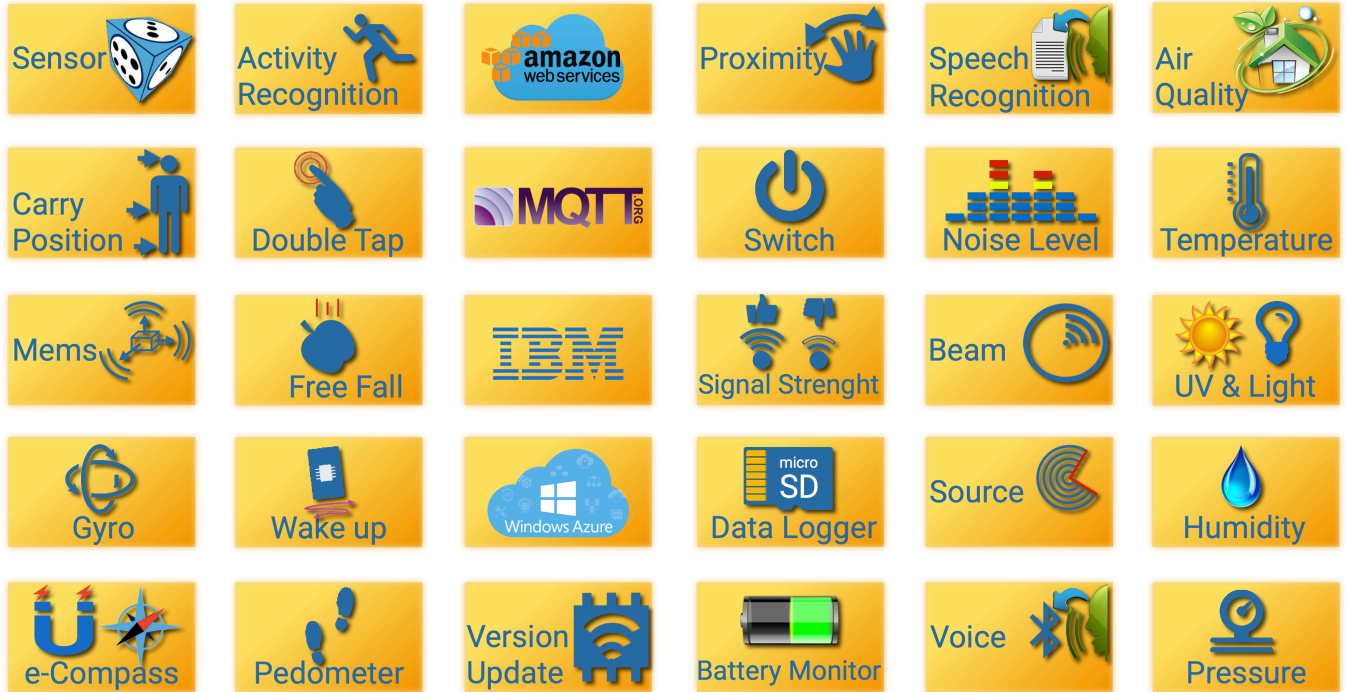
Sensor

Activity Recognition

amazon web services

Proximity

Speech Recognition

Air Quality

Carry Position

Double Tap

MQTT .ORG

Switch

Noise Level

Temperature

Mems

Free Fall

IBM

Signal Strenght

Beam

UV & Light

Gyro

Wake up

Windows Azure

micro SD Data Logger

Source

Humidity

e-Compass

Pedometer

Version Update

Battery Monitor

Voice

Pressure